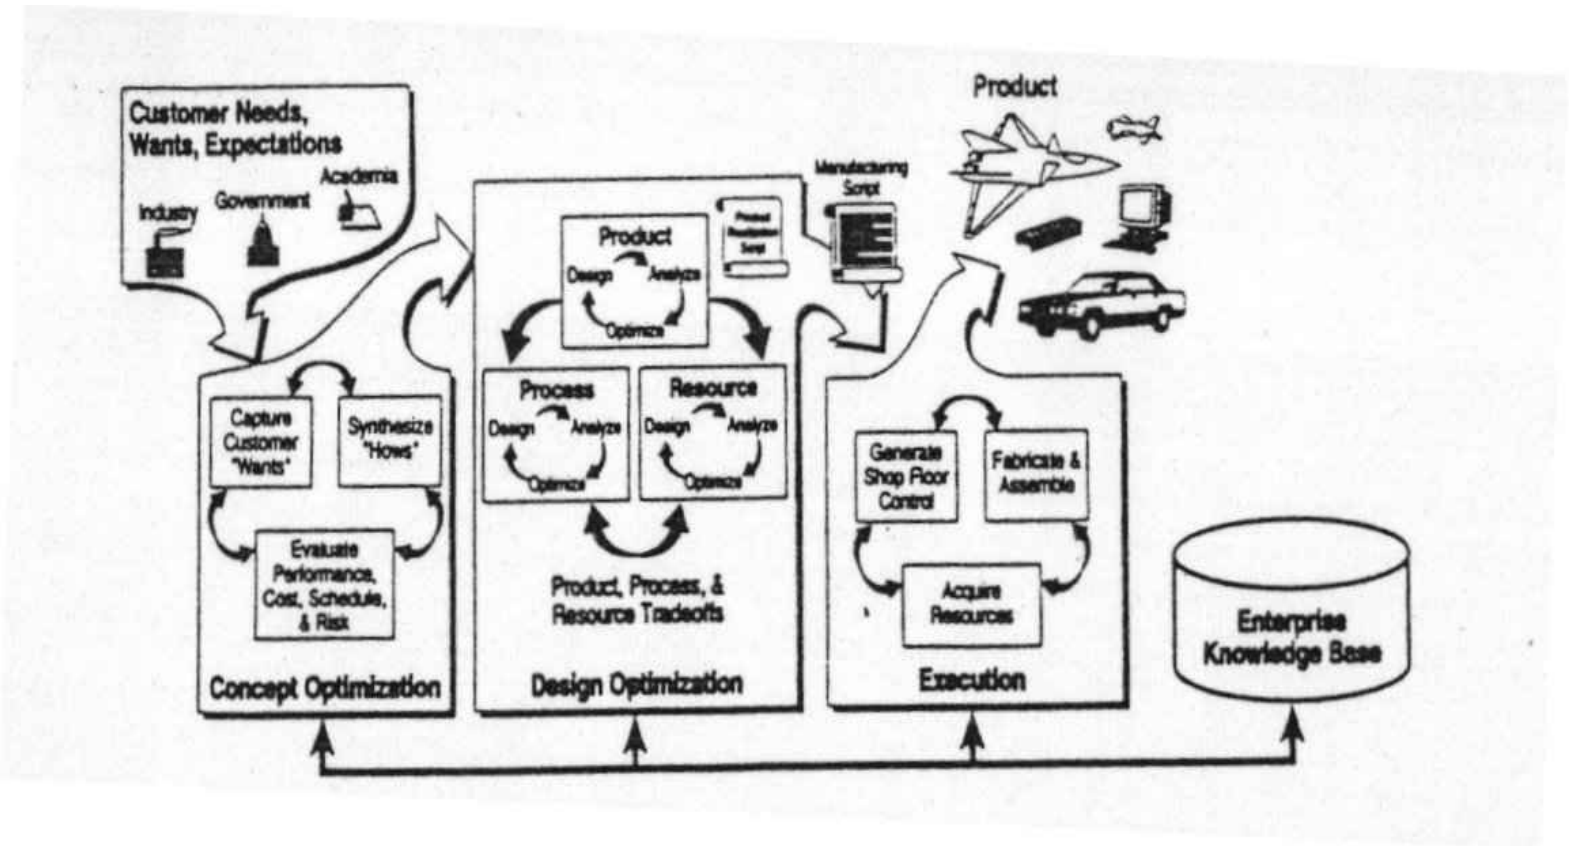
Customer Needs, Wants, Expectations

Industry

Government

Academia

Product

Manufacturing Script

Product

Design

Analyze

Optimize

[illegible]

Process

Design

Analyze

Optimize

Resource

Design

Analyze

Optimize

Product, Process, & Resource Tradeoffs

Design Optimization

Capture Customer "Wants"

Synthesize "Hows"

Evaluate Performance, Cost, Schedule, & Risk

Concept Optimization

Generate Shop Floor Control

Fabricate & Assemble

Acquire Resources

Execution

Enterprise Knowledge Base